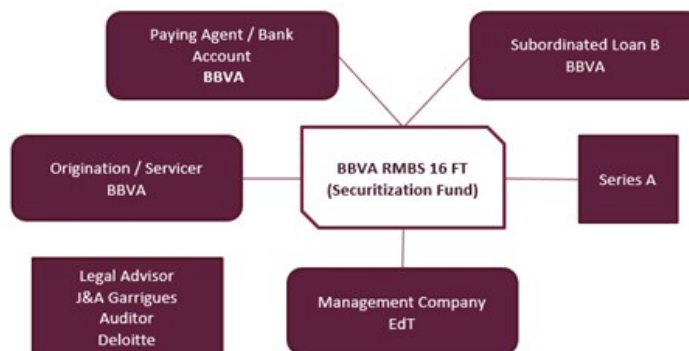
Paying Agent / Bank Account
BBVA

Subordinated Loan B
BBVA

Origination / Servicer
BBVA

BBVA RMBS 16 FT
(Securitization Fund)

Series A

Legal Advisor
J&A Garrigues
Auditor
Deloitte

Management Company
EdT